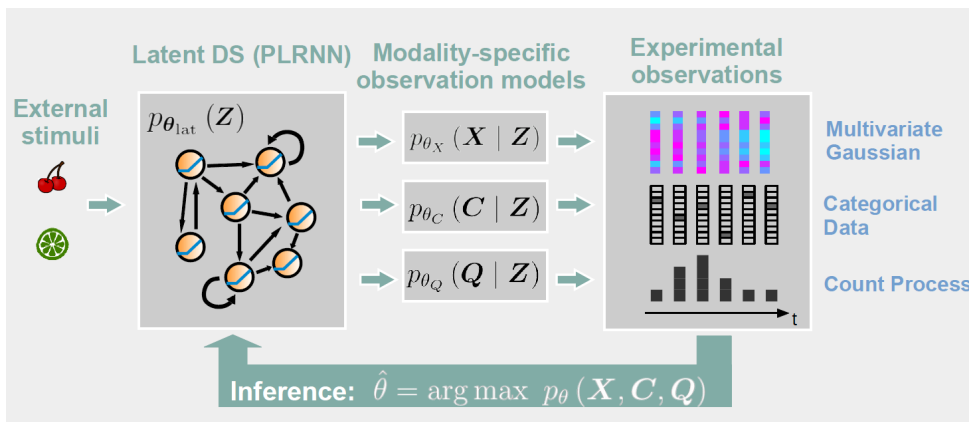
External stimuli

Latent DS (PLRNN)

$p_{\boldsymbol{\theta}_{\text{lat}}}(Z)$

Modality-specific observation models

$p_{\theta_X}(\boldsymbol{X} \mid \boldsymbol{Z})$

$p_{\theta_C}(\boldsymbol{C} \mid \boldsymbol{Z})$

$p_{\theta_Q}(\boldsymbol{Q} \mid \boldsymbol{Z})$

Experimental observations

Multivariate Gaussian

Categorical Data

Count Process

t

Inference: $\hat{\theta} = \arg\max \ p_{\theta}(\boldsymbol{X}, \boldsymbol{C}, \boldsymbol{Q})$